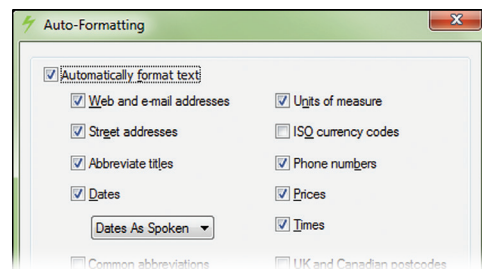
Auto-Formatting

Automatically format text

Web and e-mail addresses

Street addresses

Abbreviate titles

Dates

Dates As Spoken

Common abbreviations

Units of measure

ISO currency codes

Phone numbers

Prices

Times

UK and Canadian postcodes